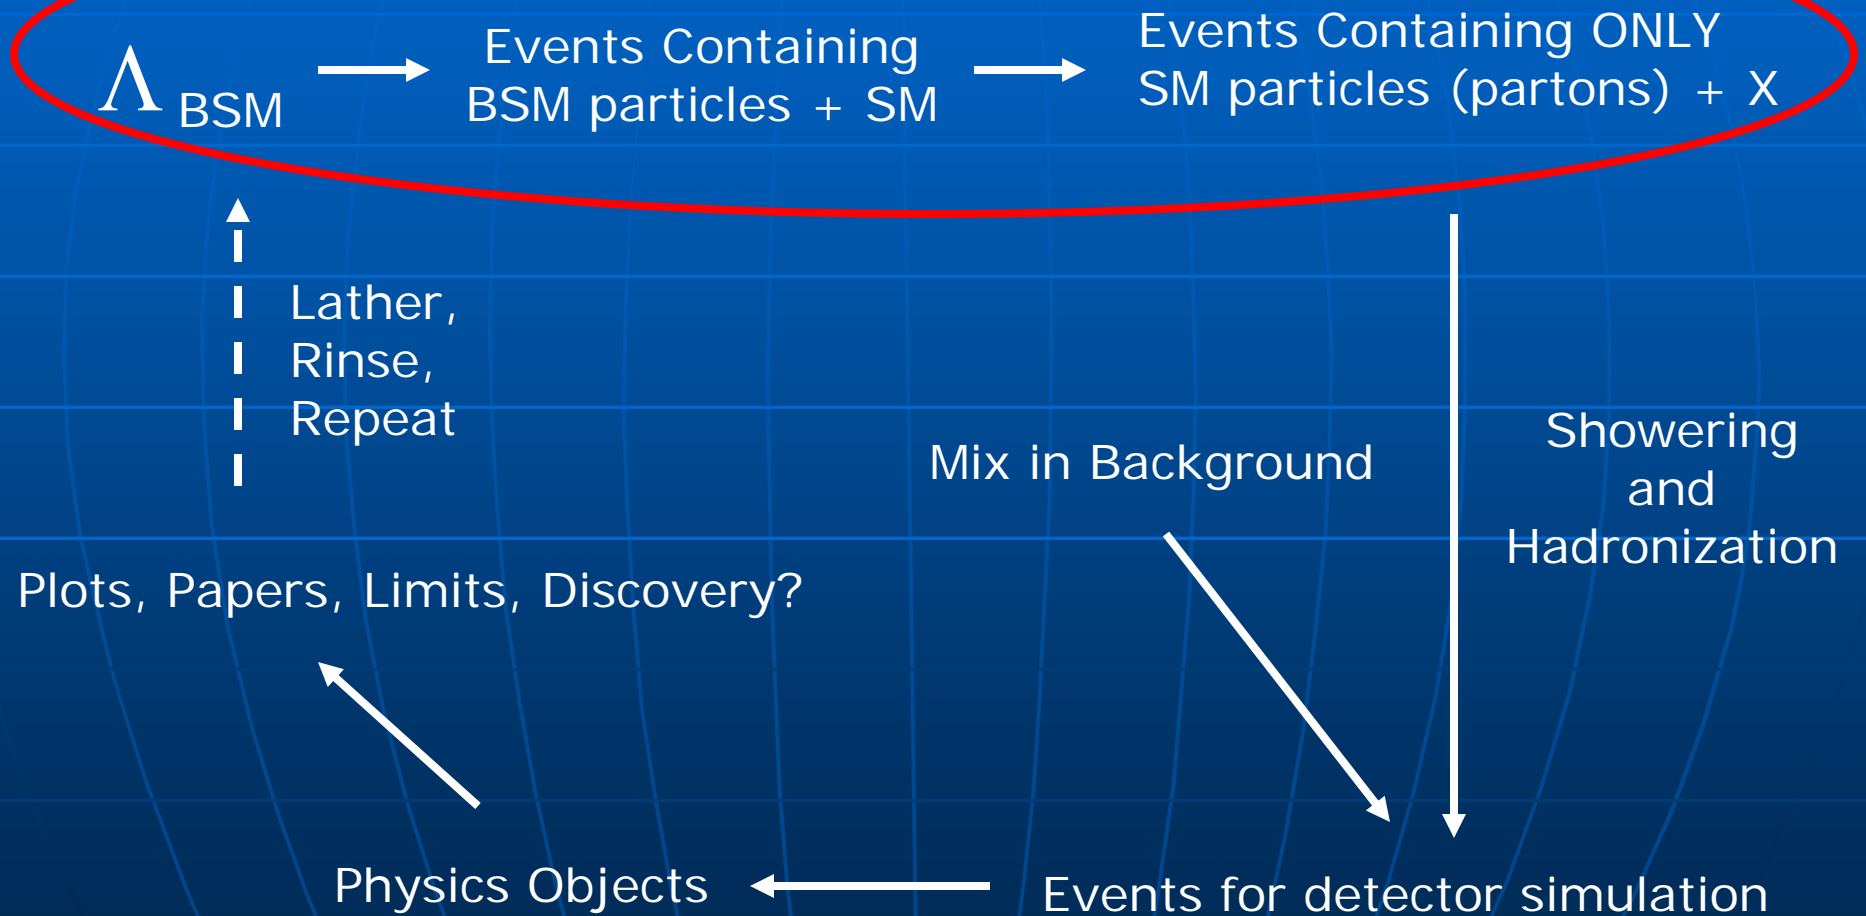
$\Lambda_{BSM}$

Events Containing BSM particles + SM

Events Containing ONLY SM particles (partons) + X

Lather, Rinse, Repeat

Mix in Background

Showering and Hadronization

Plots, Papers, Limits, Discovery?

Physics Objects

Events for detector simulation